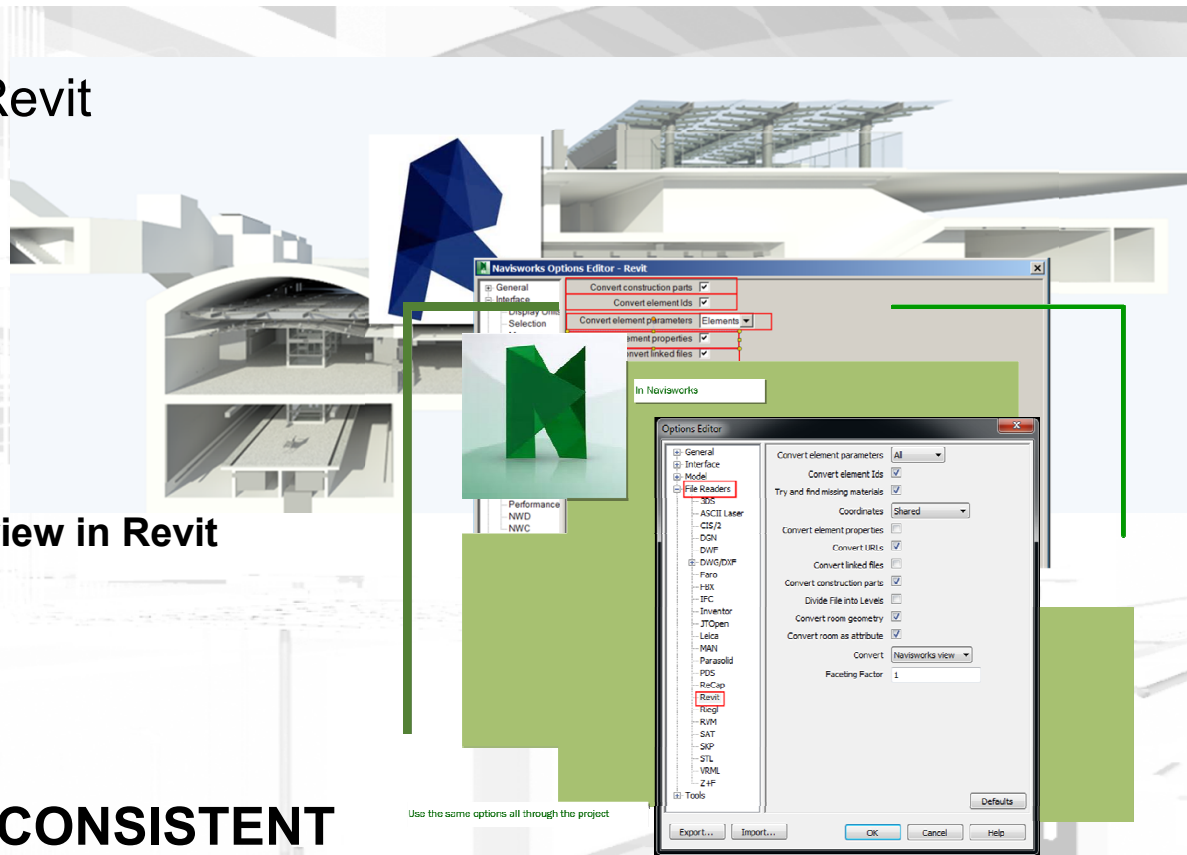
Revit

iew in Revit

CONSISTENT

Navisworks Options Editor - Revit

General
Interface
Display Units
Selection

Convert construction parts
Convert element Ids
Convert element parameters Elements
element properties
onvert linked files

Performance
NWD
NWC

In Navisworks

Options Editor

General
Interface
Model
File Readers
3DS
ASCII Laser
CIS/2
DGN
DWF
DWG/DXF
Faro
FBX
IFC
Inventor
JTOpen
Leica
MAN
Parasolid
PDS
ReCap
Revit
Riegl
RVM
SAT
SKP
STL
VRML
Z+F
Tools

Convert element parameters All
Convert element Ids
Try and find missing materials
Coordinates Shared
Convert element properties
Convert URLs
Convert linked files
Convert construction parts
Divide File into Levels
Convert room geometry
Convert room as attribute
Convert Navisworks view
Faceting Factor 1

Defaults

Export... Import... OK Cancel Help

Use the same options all through the project